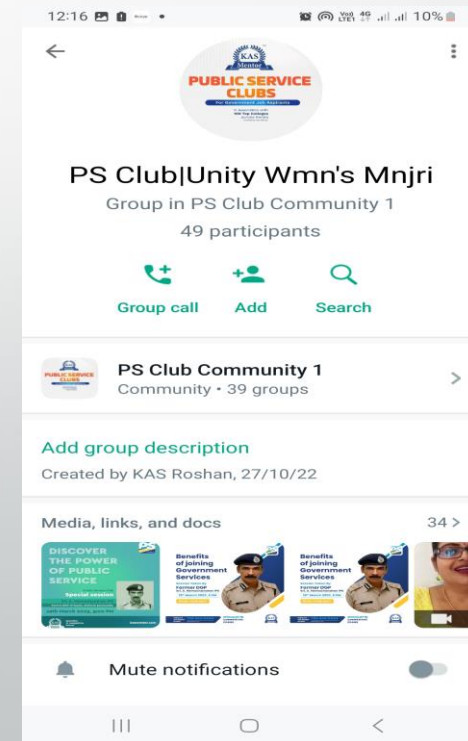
12:16 Vo) LTE1 4G 10%

KAS Mentor
PUBLIC SERVICE CLUBS
For Government Job Aspirants

PS Club|Unity Wmn's Mnjri
Group in PS Club Community 1
49 participants

Group call
Add
Search

PUBLIC SERVICE CLUBS
PS Club Community 1
Community • 39 groups

Add group description
Created by KAS Roshan, 27/10/22

Media, links, and docs
34 >

DISCOVER THE POWER OF PUBLIC SERVICE
Special session

Benefits of joining Government Services

Benefits of joining Government Services

Mute notifications